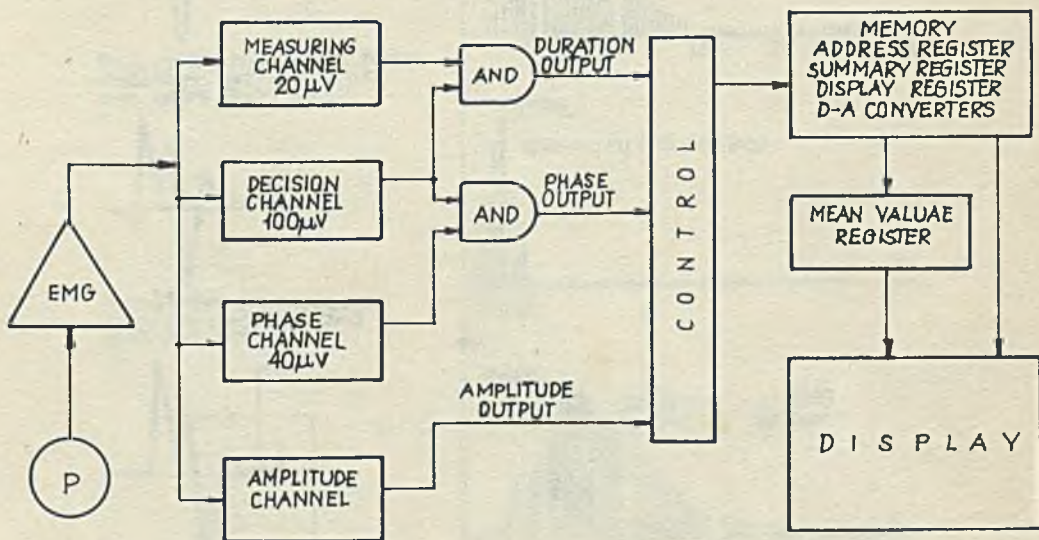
MEASURING CHANNEL 20µV

DECISION CHANNEL 100µV

PHASE CHANNEL 40µV

AMPLITUDE CHANNEL

EMG

P

AND

DURATION OUTPUT

AND

PHASE OUTPUT

AMPLITUDE OUTPUT

CONTROL

MEMORY
ADDRESS REGISTER
SUMMARY REGISTER
DISPLAY REGISTER
D-A CONVERTERS

MEAN VALUAE REGISTER

DISPLAY